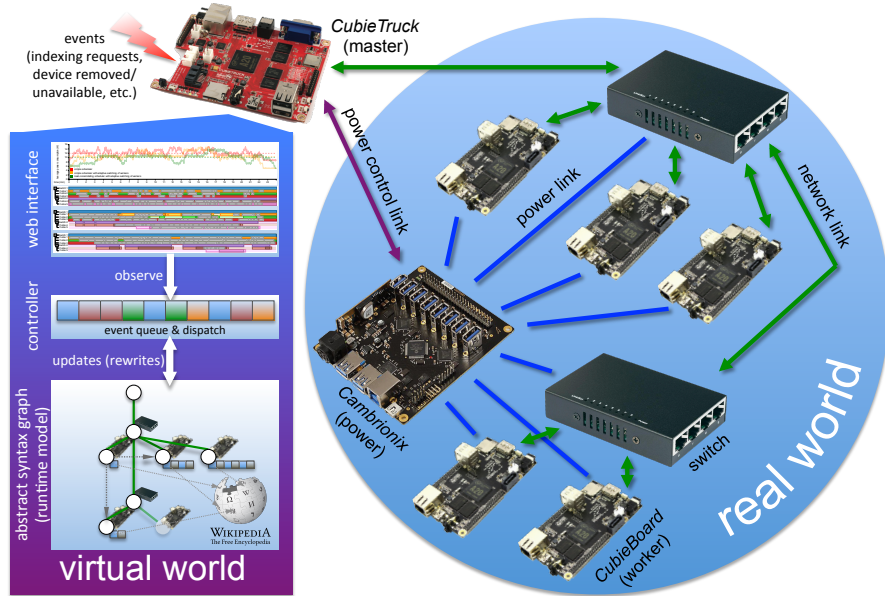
events
(indexing requests,
device removed/
unavailable, etc.)

CubieTruck
(master)

power control link

power link

network link

web interface

observe

controller

event queue & dispatch

updates (rewrites)

abstract syntax graph
(runtime model)

WIKIPEDIA
The Free Encyclopedia

virtual world

Cambrionix
(power)

switch

CubieBoard
(worker)

real world